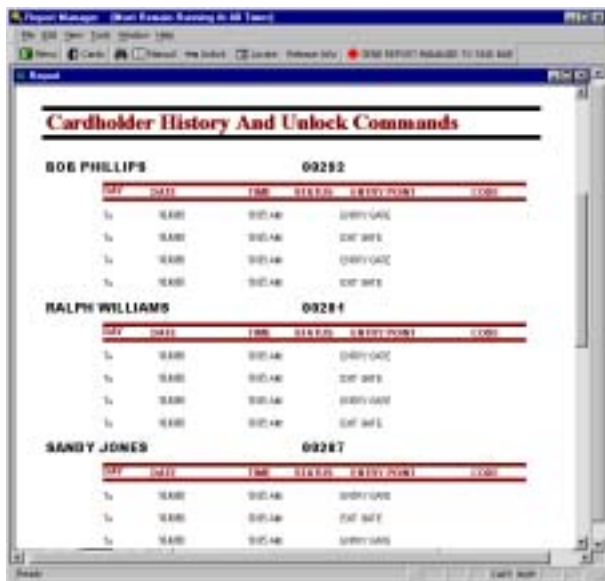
Report Manager (Must Remain Running At All Times)

File Edit View Tools Window Help

Menu Cards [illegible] Manual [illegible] Locate Release Info STOP REPORT MANAGER TO EXIT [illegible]

Report

Cardholder History And Unlock Commands

BOB PHILLIPS 00292

| DAY | DATE | TIME | STATUS | ENTRY POINT | CODE |
|---|---|---|---|---|---|
| Tu | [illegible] | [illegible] AM | | ENTRY GATE | |
| Tu | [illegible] | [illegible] AM | | EXIT GATE | |
| Tu | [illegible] | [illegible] AM | | ENTRY GATE | |
| Tu | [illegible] | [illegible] AM | | EXIT GATE | |

RALPH WILLIAMS 00281

| DAY | DATE | TIME | STATUS | ENTRY POINT | CODE |
|---|---|---|---|---|---|
| Tu | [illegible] | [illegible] AM | | ENTRY GATE | |
| Tu | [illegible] | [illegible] AM | | EXIT GATE | |
| Tu | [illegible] | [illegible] AM | | ENTRY GATE | |
| Tu | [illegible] | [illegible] AM | | EXIT GATE | |

SANDY JONES 00287

| DAY | DATE | TIME | STATUS | ENTRY POINT | CODE |
|---|---|---|---|---|---|
| Tu | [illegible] | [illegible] AM | | ENTRY GATE | |
| Tu | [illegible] | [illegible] AM | | EXIT GATE | |
| Tu | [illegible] | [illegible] AM | | ENTRY GATE | |

Ready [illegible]